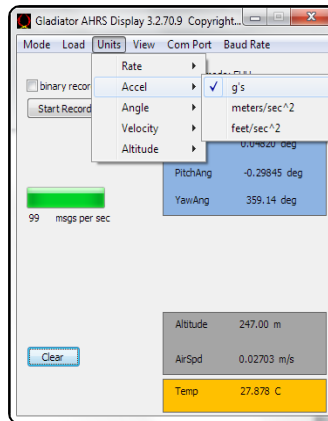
Gladiator AHRS Display 3.2.70.9 Copyright...

Mode Load Units View Com Port Baud Rate

binary recor

Start Record

Rate
Accel
Angle
Velocity
Altitude

✓ g's
meters/sec^2
feet/sec^2

0.04820 deg

PitchAng -0.29845 deg

YawAng 359.14 deg

99 msgs per sec

Clear

Altitude 247.00 m

AirSpd 0.02703 m/s

Temp 27.878 C